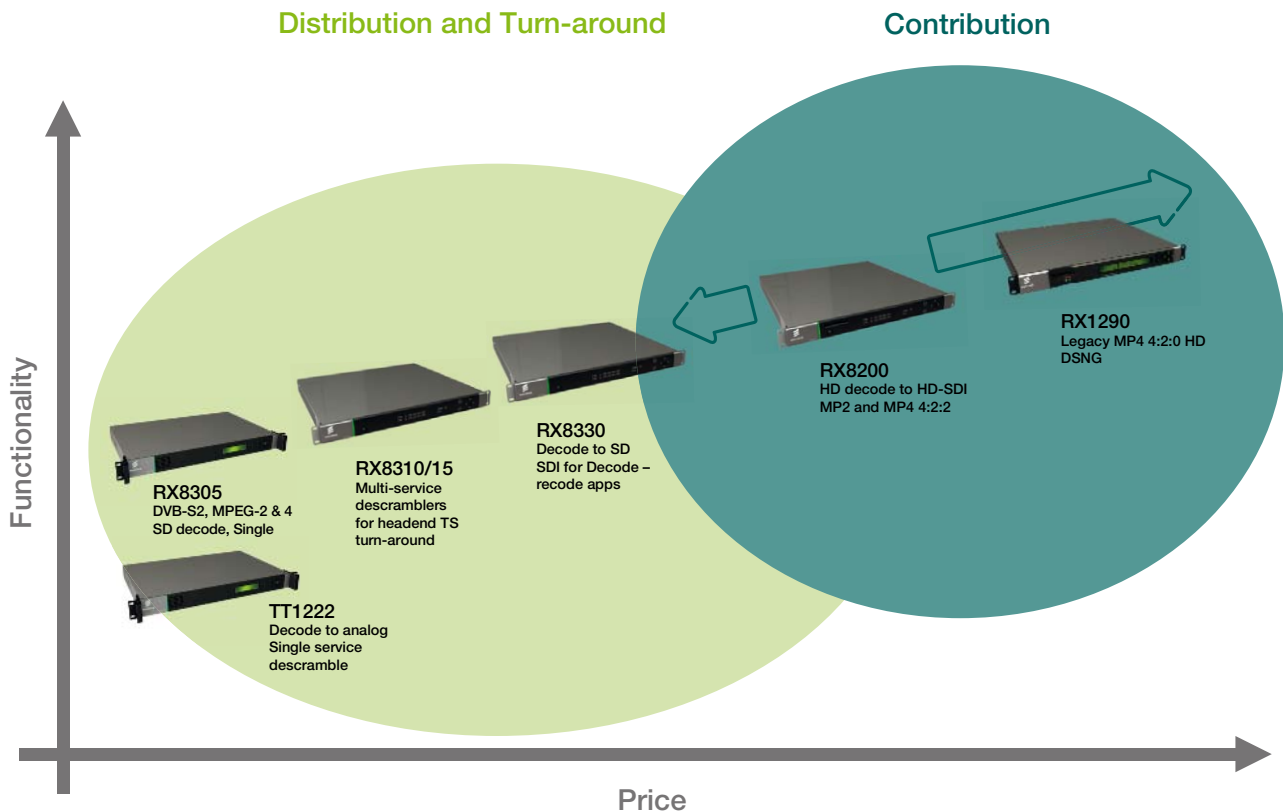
Distribution and Turn-around

Contribution

Functionality

RX8305
DVB-S2, MPEG-2 & 4 SD decode, Single

TT1222
Decode to analog Single service descramble

RX8310/15
Multi-service descramblers for headend TS turn-around

RX8330
Decode to SD SDI for Decode – recode apps

RX8200
HD decode to HD-SDI MP2 and MP4 4:2:2

RX1290
Legacy MP4 4:2:0 HD DSNG

Price